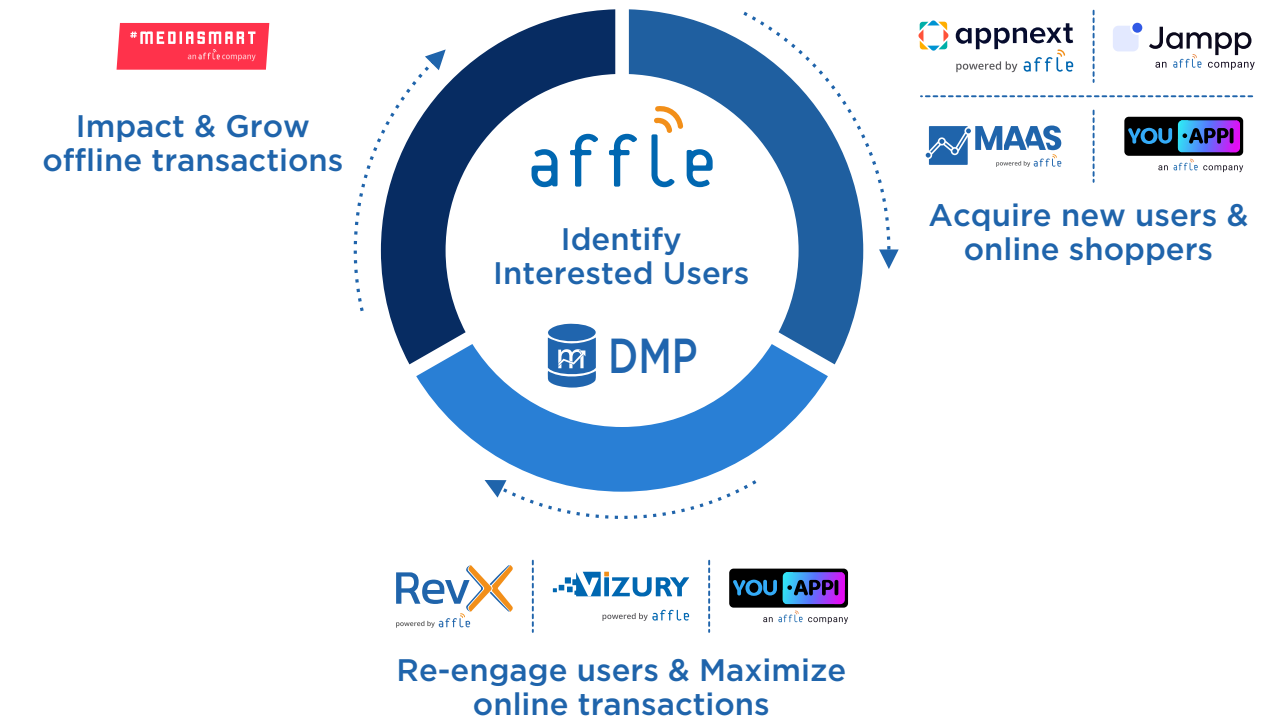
#MEDIASMART
an affle company

Impact & Grow offline transactions

affle

Identify Interested Users

DMP

appnext
powered by affle

Jampp
an affle company

MAAS
powered by affle

YOU APPI
an affle company

Acquire new users & online shoppers

RevX
powered by affle

VIZURY
powered by affle

YOU APPI
an affle company

Re-engage users & Maximize online transactions